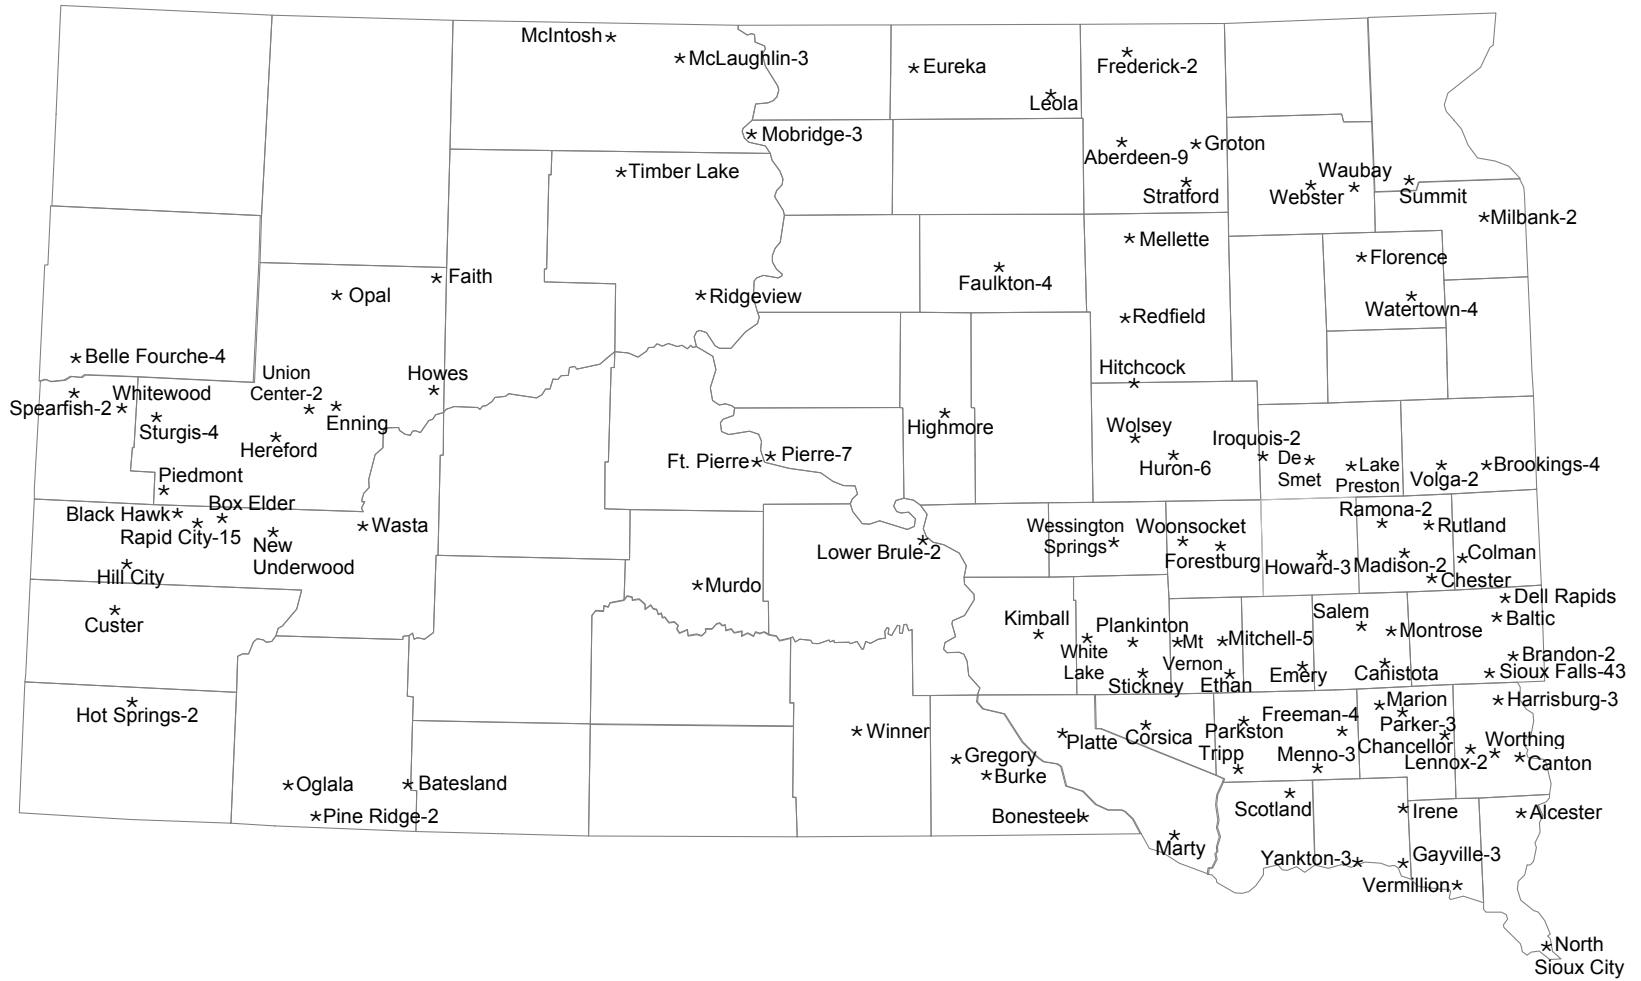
McIntosh
McLaughlin-3
Eureka
Leola
Frederick-2
Mobridge-3
Aberdeen-9
Groton
Timber Lake
Stratford
Waubay
Webster
Summit
Milbank-2
Mellette
Florence
Faith
Opal
Ridgeview
Faulkton-4
Redfield
Watertown-4
Belle Fourche-4
Union Center-2
Howes
Hitchcock
Spearfish-2
Whitewood
Enning
Sturgis-4
Hereford
Highmore
Wolsey
Iroquois-2
Huron-6
De Smet
Lake Preston
Volga-2
Brookings-4
Ft. Pierre
Pierre-7
Piedmont
Box Elder
Black Hawk
Rapid City-15
New Underwood
Wasta
Wessington Springs
Woonsocket
Forestburg
Ramona-2
Rutland
Lower Brule-2
Howard-3
Madison-2
Colman
Chester
Hill City
Murdo
Dell Rapids
Baltic
Custer
Kimball
Plankinton
White Lake
Mt Vernon
Mitchell-5
Salem
Montrose
Brandon-2
Stickney
Ethan
Emery
Canistota
Sioux Falls-43
Hot Springs-2
Harrisburg-3
Marion
Freeman-4
Winner
Platte
Corsica
Parkston
Parker-3
Tripp
Menno-3
Chancellor
Worthing
Gregory
Lennox-2
Canton
Burke
Oglala
Batesland
Scotland
Irene
Alcester
Pine Ridge-2
Bonesteel
Marty
Yankton-3
Gayville-3
Vermillion
North Sioux City